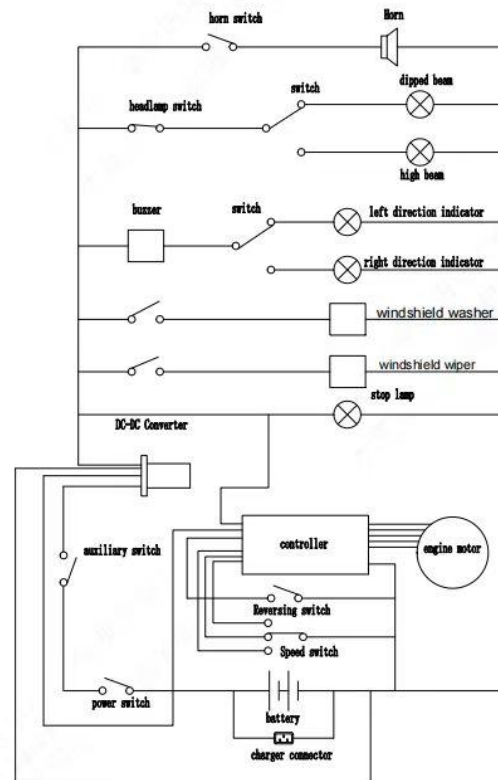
horn switch
Horn
switch
dipped beam
headlamp switch
high beam
buzzer
switch
left direction indicator
right direction indicator
windshield washer
windshield wiper
stop lamp
DC-DC Converter
auxiliary switch
controller
engine motor
Reversing switch
Speed switch
power switch
battery
charger connector